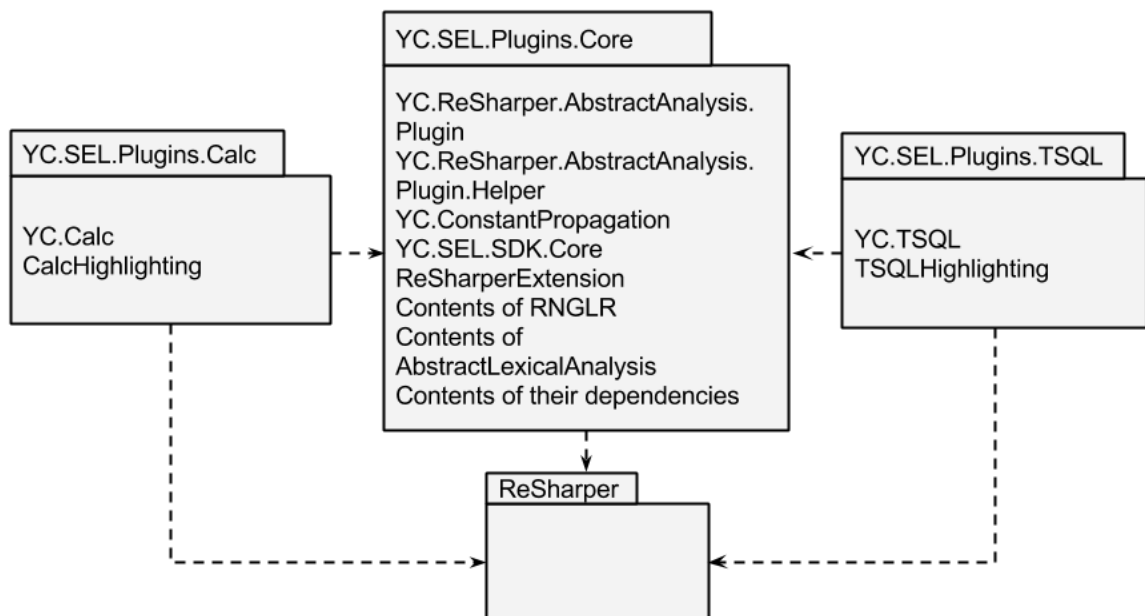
YC.SEL.Plugins.Core

YC.ReSharper.AbstractAnalysis.Plugin
YC.ReSharper.AbstractAnalysis.Plugin.Helper
YC.ConstantPropagation
YC.SEL.SDK.Core
ReSharperExtension
Contents of RNGLR
Contents of AbstractLexicalAnalysis
Contents of their dependencies

YC.SEL.Plugins.Calc

YC.Calc
CalcHighlighting

YC.SEL.Plugins.TSQL

YC.TSQL
TSQLHighlighting

ReSharper